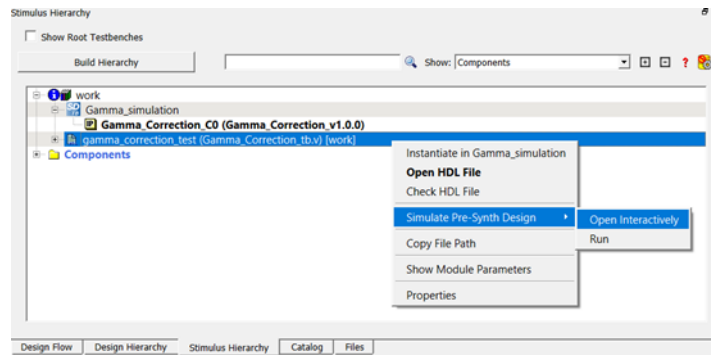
Stimulus Hierarchy

Show Root Testbenches

Build Hierarchy

Show: Components

work

Gamma_simulation

Gamma_Correction_C0 (Gamma_Correction_v1.0.0)

gamma_correction_test (Gamma_Correction_tb.v) [work]

Components

Instantiate in Gamma_simulation

Open HDL File

Check HDL File

Simulate Pre-Synth Design

Open Interactively

Run

Copy File Path

Show Module Parameters

Properties

Design Flow | Design Hierarchy | Stimulus Hierarchy | Catalog | Files